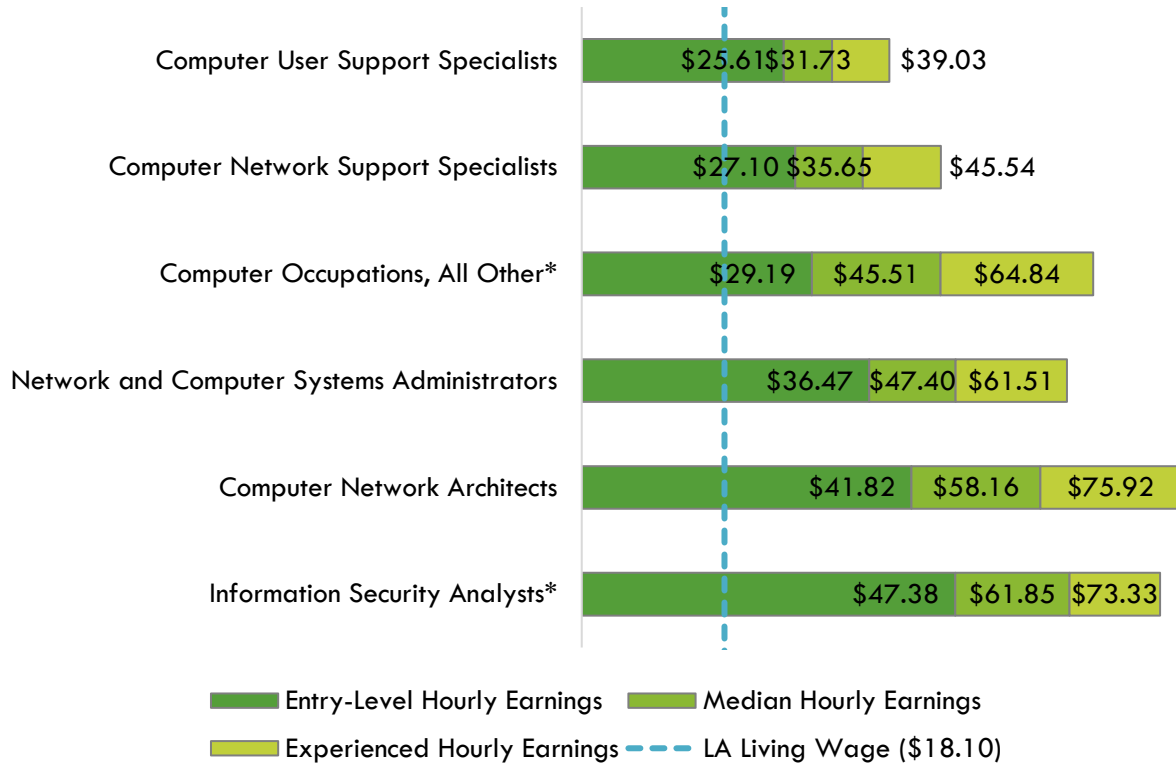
Computer User Support Specialists $25.61 $31.73 $39.03

Computer Network Support Specialists $27.10 $35.65 $45.54

Computer Occupations, All Other* $29.19 $45.51 $64.84

Network and Computer Systems Administrators $36.47 $47.40 $61.51

Computer Network Architects $41.82 $58.16 $75.92

Information Security Analysts* $47.38 $61.85 $73.33

Entry-Level Hourly Earnings
Median Hourly Earnings
Experienced Hourly Earnings
LA Living Wage ($18.10)